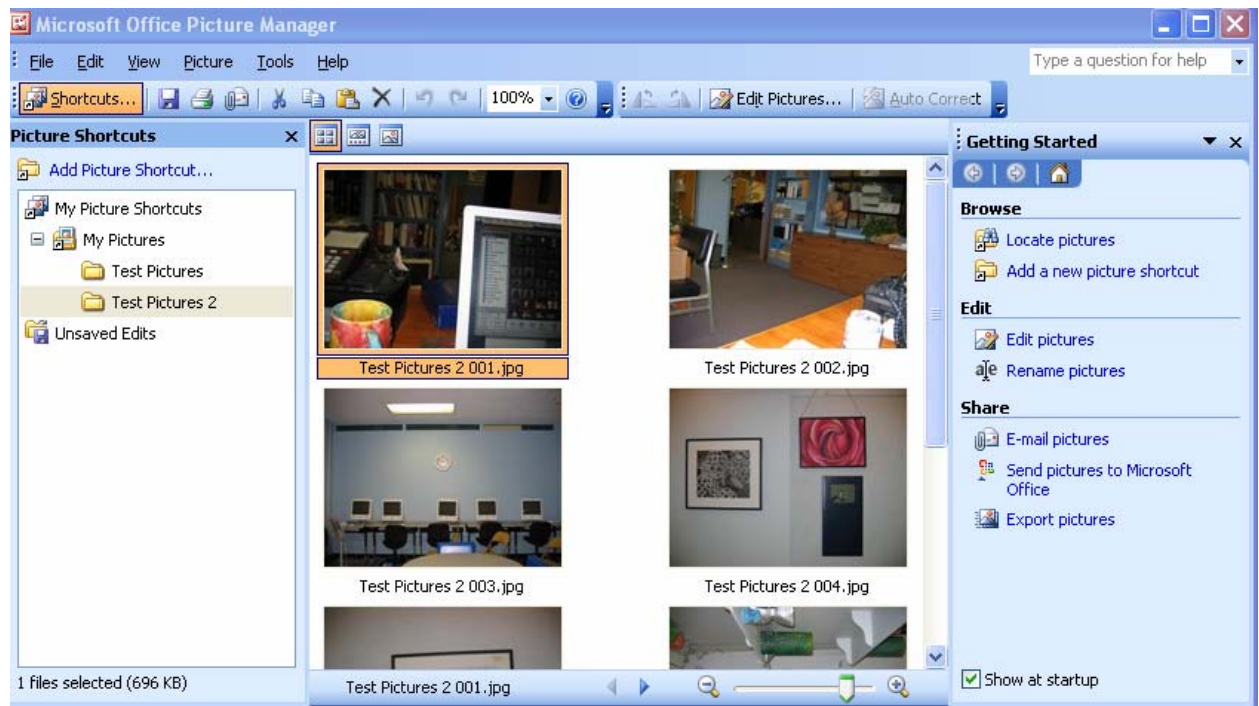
Microsoft Office Picture Manager

File Edit View Picture Tools Help

Type a question for help

Shortcuts... 100% Edit Pictures... Auto Correct

Picture Shortcuts

Add Picture Shortcut...

My Picture Shortcuts

My Pictures

Test Pictures

Test Pictures 2

Unsaved Edits

Test Pictures 2 001.jpg

Test Pictures 2 002.jpg

Test Pictures 2 003.jpg

Test Pictures 2 004.jpg

Getting Started

Browse

Locate pictures

Add a new picture shortcut

Edit

Edit pictures

Rename pictures

Share

E-mail pictures

Send pictures to Microsoft Office

Export pictures

Show at startup

1 files selected (696 KB)

Test Pictures 2 001.jpg